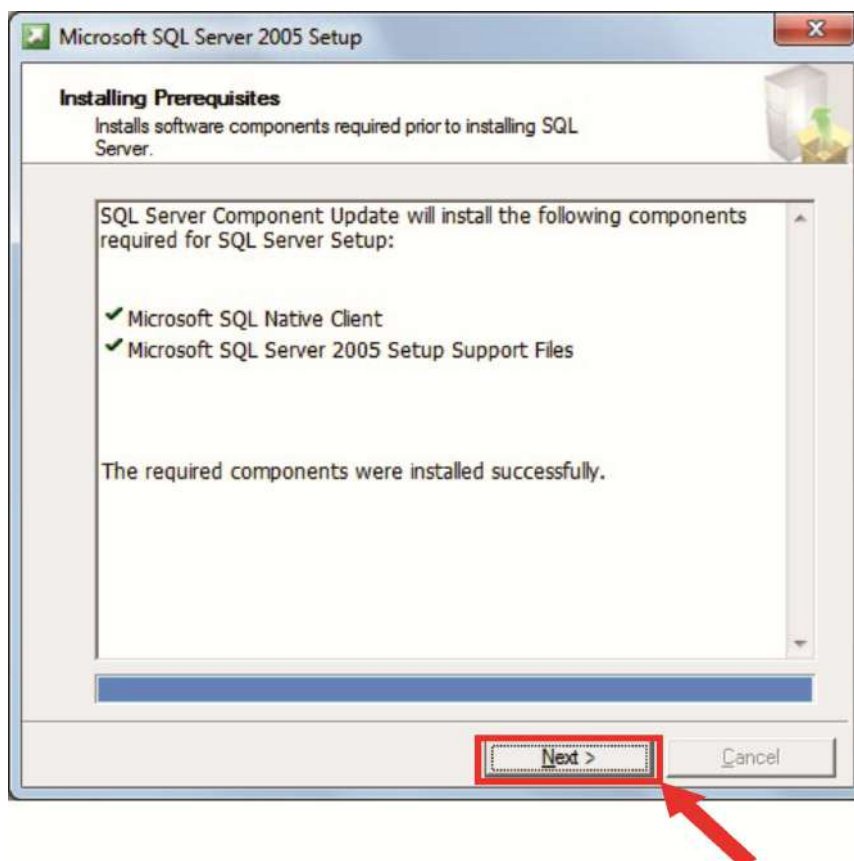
Microsoft SQL Server 2005 Setup

Installing Prerequisites
Installs software components required prior to installing SQL Server.

SQL Server Component Update will install the following components required for SQL Server Setup:

Microsoft SQL Native Client
Microsoft SQL Server 2005 Setup Support Files

The required components were installed successfully.

Next >
Cancel